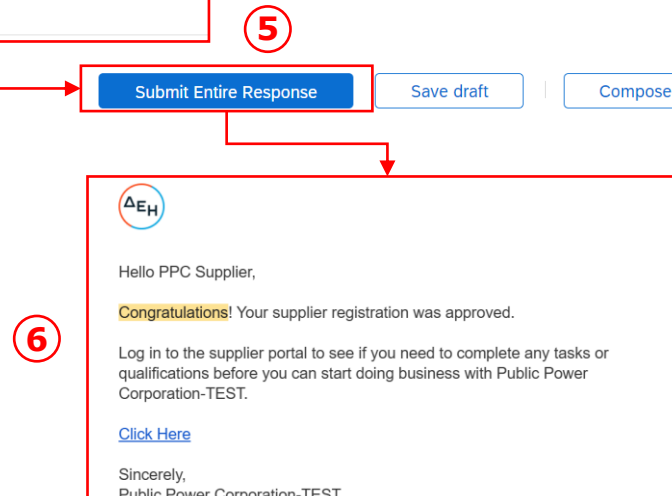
5

Submit Entire Response

Save draft

Compose

ΔΕΗ

Hello PPC Supplier,

6

Congratulations! Your supplier registration was approved.

Log in to the supplier portal to see if you need to complete any tasks or qualifications before you can start doing business with Public Power Corporation-TEST.

Click Here

Sincerely,
Public Power Corporation-TEST